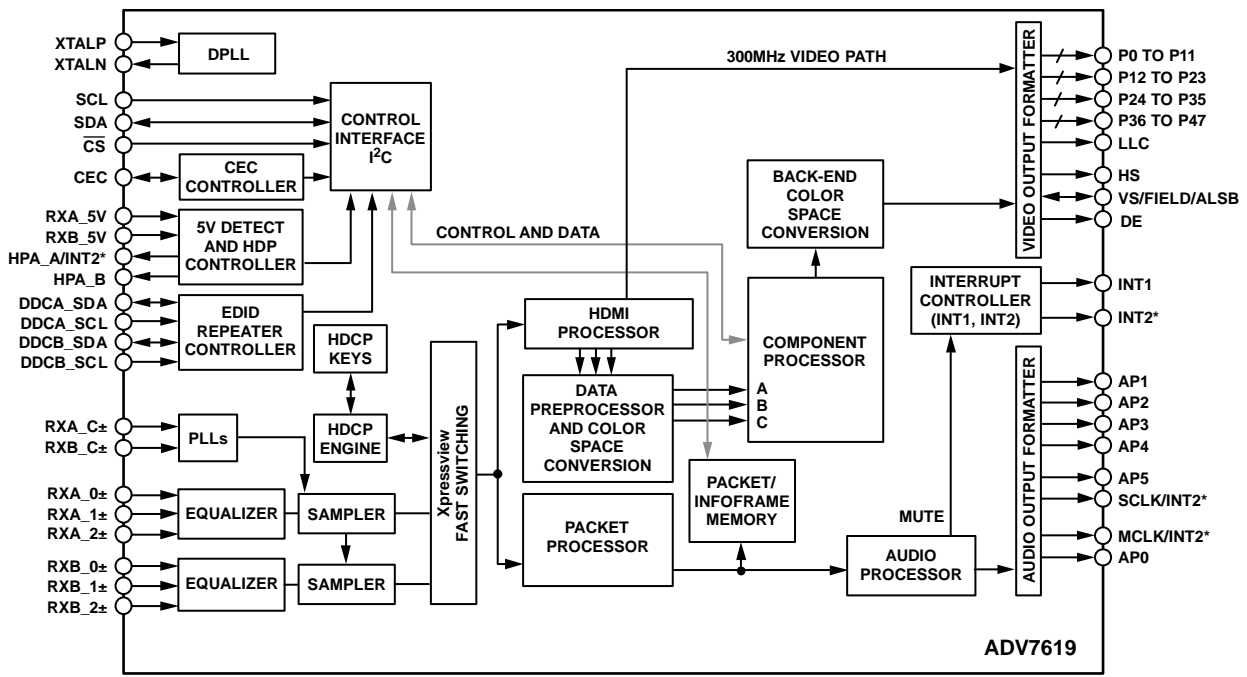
XTALP
XTALN
SCL
SDA
$\overline{CS}$
CEC
RXA_5V
RXB_5V
HPA_A/INT2*
HPA_B
DDCA_SDA
DDCA_SCL
DDCB_SDA
DDCB_SCL
RXA_C±
RXB_C±
RXA_0±
RXA_1±
RXA_2±
RXB_0±
RXB_1±
RXB_2±

DPLL

CONTROL INTERFACE $I^2C$

CEC CONTROLLER

5V DETECT AND HDP CONTROLLER

EDID REPEATER CONTROLLER

HDCP KEYS

HDCP ENGINE

PLLs

EQUALIZER

SAMPLER

EQUALIZER

SAMPLER

Xpressview FAST SWITCHING

300MHz VIDEO PATH

CONTROL AND DATA

HDMI PROCESSOR

DATA PREPROCESSOR AND COLOR SPACE CONVERSION

A
B
C

COMPONENT PROCESSOR

BACK-END COLOR SPACE CONVERSION

PACKET PROCESSOR

PACKET/ INFOFRAME MEMORY

MUTE

AUDIO PROCESSOR

INTERRUPT CONTROLLER (INT1, INT2)

VIDEO OUTPUT FORMATTER

AUDIO OUTPUT FORMATTER

P0 TO P11
P12 TO P23
P24 TO P35
P36 TO P47
LLC
HS
VS/FIELD/ALSB
DE
INT1
INT2*
AP1
AP2
AP3
AP4
AP5
SCLK/INT2*
MCLK/INT2*
AP0

ADV7619